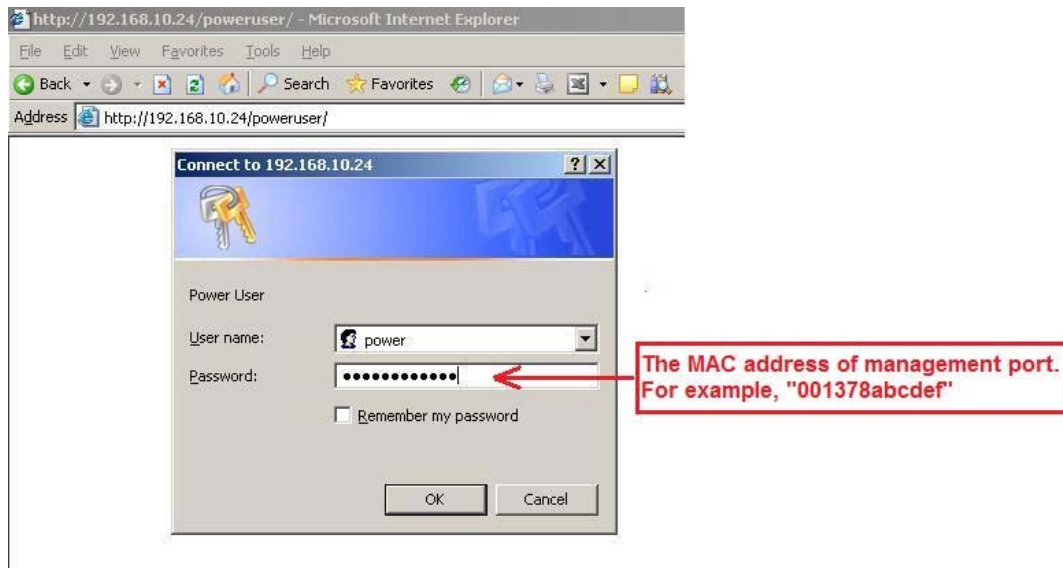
http://192.168.10.24/poweruser/ - Microsoft Internet Explorer

File Edit View Favorites Tools Help

Back Search Favorites

Address http://192.168.10.24/poweruser/

Connect to 192.168.10.24

?

Power User

User name: power

Password: ••••••••••••

Remember my password

OK Cancel

The MAC address of management port. For example, "001378abcdef"